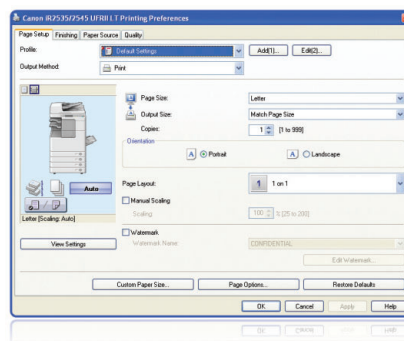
Canon iR2535/2545 UFRII LT Printing Preferences

Page Setup | Finishing | Paper Source | Quality

Profile: Default Settings
Add(1)... Edit(2)...
Output Method: Print

Auto
Letter [Scaling: Auto]
View Settings

Page Size: Letter
Output Size: Match Page Size
Copies: 1 [1 to 999]
Orientation
A Portrait
A Landscape

Page Layout: 1 1 on 1
Manual Scaling
Scaling: 100 % [25 to 200]
Watermark
Watermark Name: CONFIDENTIAL
Edit Watermark...

Custom Paper Size... Page Options... Restore Defaults

OK Cancel Apply Help